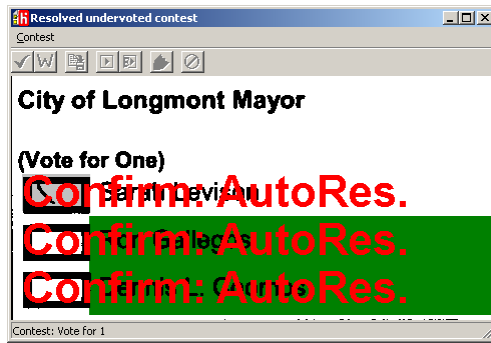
Resolved undervoted contest

Contest

W

City of Longmont Mayor

(Vote for One)

Sarah Levison
Confirm: AutoRes.

Tom Gallegos
Confirm: AutoRes.

Terrill J. Garmus
Confirm: AutoRes.

Contest: Vote for 1